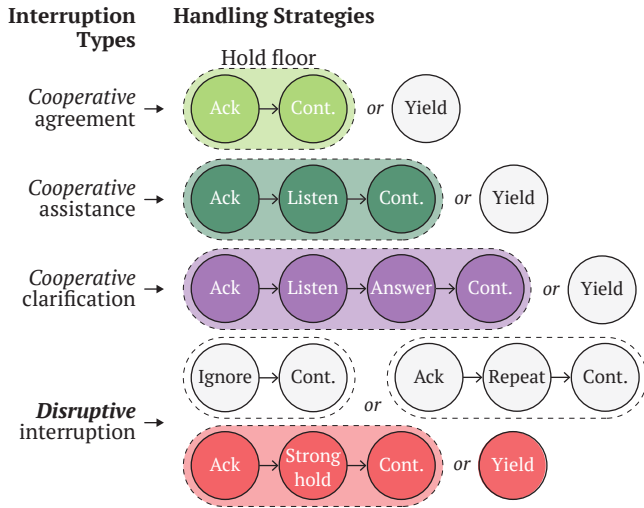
Interruption Types

Handling Strategies

Hold floor

Cooperative agreement →

Ack → Cont. or Yield

Cooperative assistance →

Ack → Listen → Cont. or Yield

Cooperative clarification →

Ack → Listen → Answer → Cont. or Yield

Disruptive interruption →

Ignore → Cont. or Ack → Repeat → Cont.

or

Ack → Strong hold → Cont. or Yield